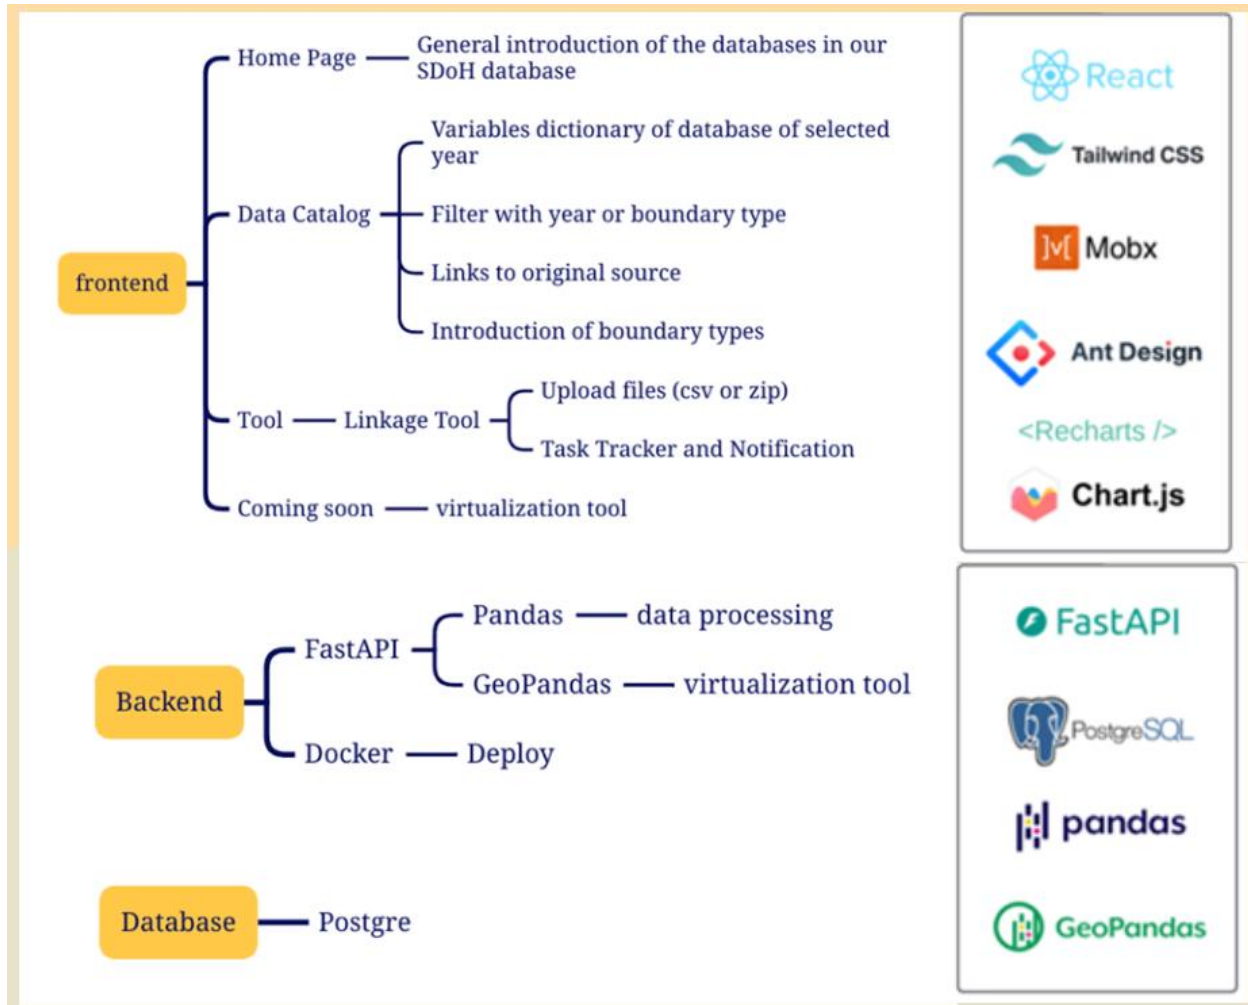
frontend

Home Page — General introduction of the databases in our SDoH database

Data Catalog — Variables dictionary of database of selected year
Filter with year or boundary type
Links to original source
Introduction of boundary types

Tool — Linkage Tool — Upload files (csv or zip)
Task Tracker and Notification

Coming soon — virtualization tool

React
Tailwind CSS
Mobx
Ant Design
<Recharts />
Chart.js

Backend

FastAPI — Pandas — data processing
GeoPandas — virtualization tool

Docker — Deploy

FastAPI
PostgreSQL
pandas
GeoPandas

Database — Postgre